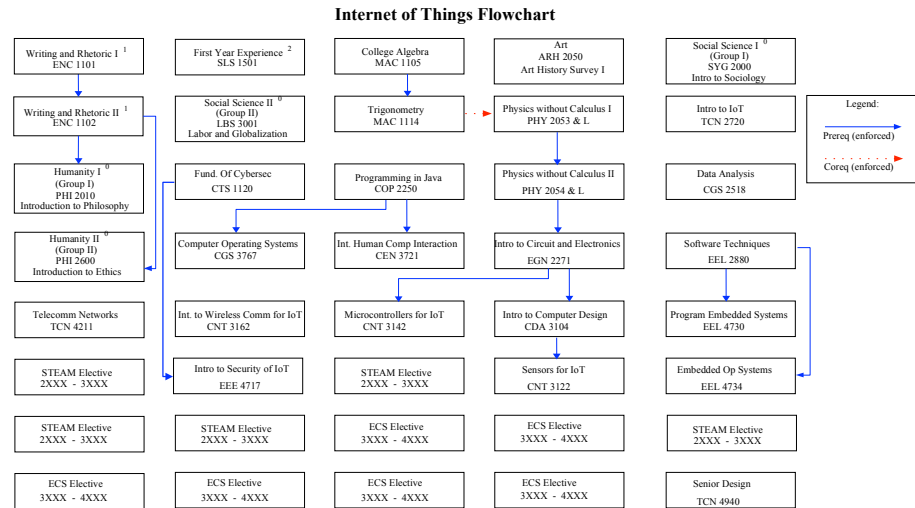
Internet of Things Flowchart

Writing and Rhetoric I $^1$
ENC 1101

First Year Experience $^2$
SLS 1501

College Algebra
MAC 1105

Art
ARH 2050
Art History Survey I

Social Science I $^0$
(Group I)
SYG 2000
Intro to Sociology

Writing and Rhetoric II $^1$
ENC 1102

Social Science II $^0$
(Group II)
LBS 3001
Labor and Globalization

Trigonometry
MAC 1114

Physics without Calculus I
PHY 2053 & L

Intro to IoT
TCN 2720

Legend:
Prereq (enforced)
Coreq (enforced)

Humanity I $^0$
(Group I)
PHI 2010
Introduction to Philosophy

Fund. Of Cybersec
CTS 1120

Programming in Java
COP 2250

Physics without Calculus II
PHY 2054 & L

Data Analysis
CGS 2518

Humanity II $^0$
(Group II)
PHI 2600
Introduction to Ethics

Computer Operating Systems
CGS 3767

Int. Human Comp Interaction
CEN 3721

Intro to Circuit and Electronics
EGN 2271

Software Techniques
EEL 2880

Telecomm Networks
TCN 4211

Int. to Wireless Comm for IoT
CNT 3162

Microcontrollers for IoT
CNT 3142

Intro to Computer Design
CDA 3104

Program Embedded Systems
EEL 4730

STEAM Elective
2XXX - 3XXX

Intro to Security of IoT
EEE 4717

STEAM Elective
2XXX - 3XXX

Sensors for IoT
CNT 3122

Embedded Op Systems
EEL 4734

STEAM Elective
2XXX - 3XXX

STEAM Elective
2XXX - 3XXX

ECS Elective
3XXX - 4XXX

ECS Elective
3XXX - 4XXX

STEAM Elective
2XXX - 3XXX

ECS Elective
3XXX - 4XXX

ECS Elective
3XXX - 4XXX

ECS Elective
3XXX - 4XXX

ECS Elective
3XXX - 4XXX

Senior Design
TCN 4940